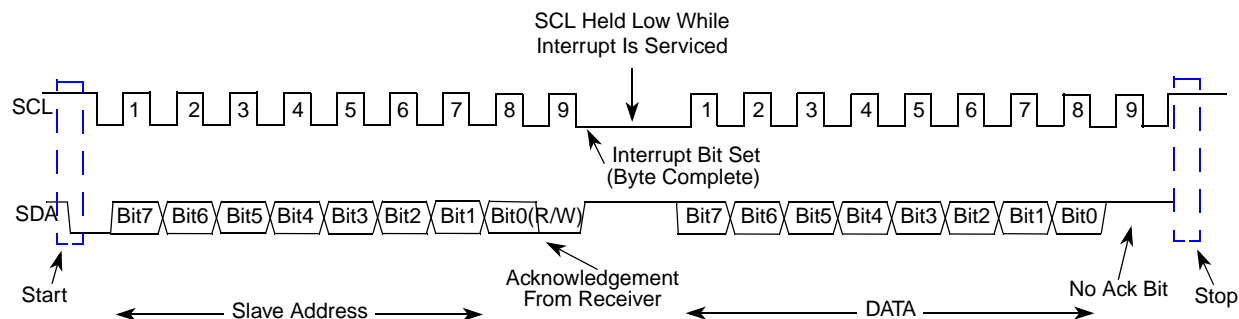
SCL Held Low While Interrupt Is Serviced

SCL 1 2 3 4 5 6 7 8 9 1 2 3 4 5 6 7 8 9

Interrupt Bit Set (Byte Complete)

SDA Bit7 Bit6 Bit5 Bit4 Bit3 Bit2 Bit1 Bit0 (R/W) Bit7 Bit6 Bit5 Bit4 Bit3 Bit2 Bit1 Bit0

Start

Acknowledgement From Receiver

No Ack Bit

Stop

Slave Address

DATA